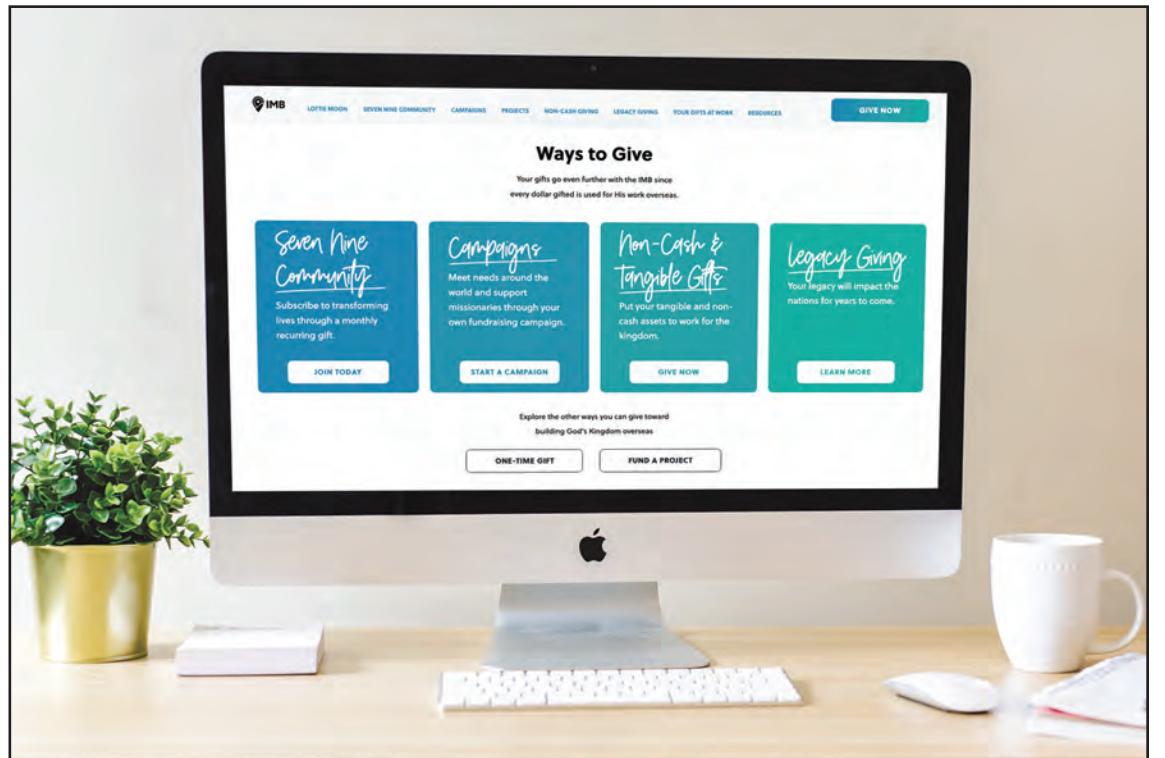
IMB LOTTIE MOON SEVEN NINE COMMUNITY CAMPAIGNS PROJECTS NON-CASH GIVING LEGACY GIVING YOUR GIFTS AT WORK RESOURCES GIVE NOW

Ways to Give

Your gifts go even further with the IMB since every dollar gifted is used for His work overseas.

Seven Nine Community

Subscribe to transforming lives through a monthly recurring gift.

JOIN TODAY

Campaigns

Meet needs around the world and support missionaries through your own fundraising campaign.

START A CAMPAIGN

Non-Cash & Tangible Gifts

Put your tangible and non-cash assets to work for the kingdom.

GIVE NOW

Legacy Giving

Your legacy will impact the nations for years to come.

LEARN MORE

Explore the other ways you can give toward building God's Kingdom overseas

ONE-TIME GIFT

FUND A PROJECT